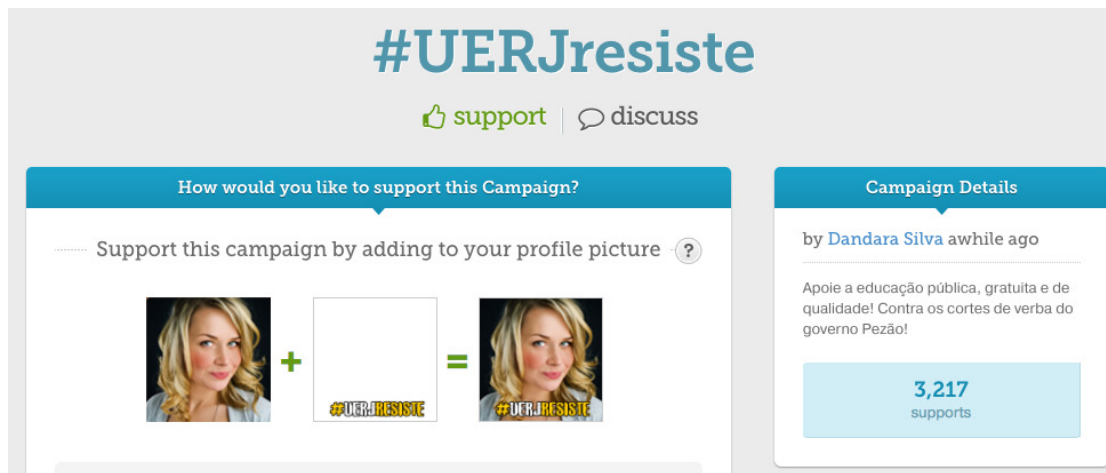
#UERJresiste

support | discuss

How would you like to support this Campaign?

Support this campaign by adding to your profile picture ?

+ #UERJRESISTE = #UERJRESISTE

Campaign Details

by Dandara Silva awhile ago

Apoie a educação pública, gratuita e de qualidade! Contra os cortes de verba do governo Pezão!

3,217
supports